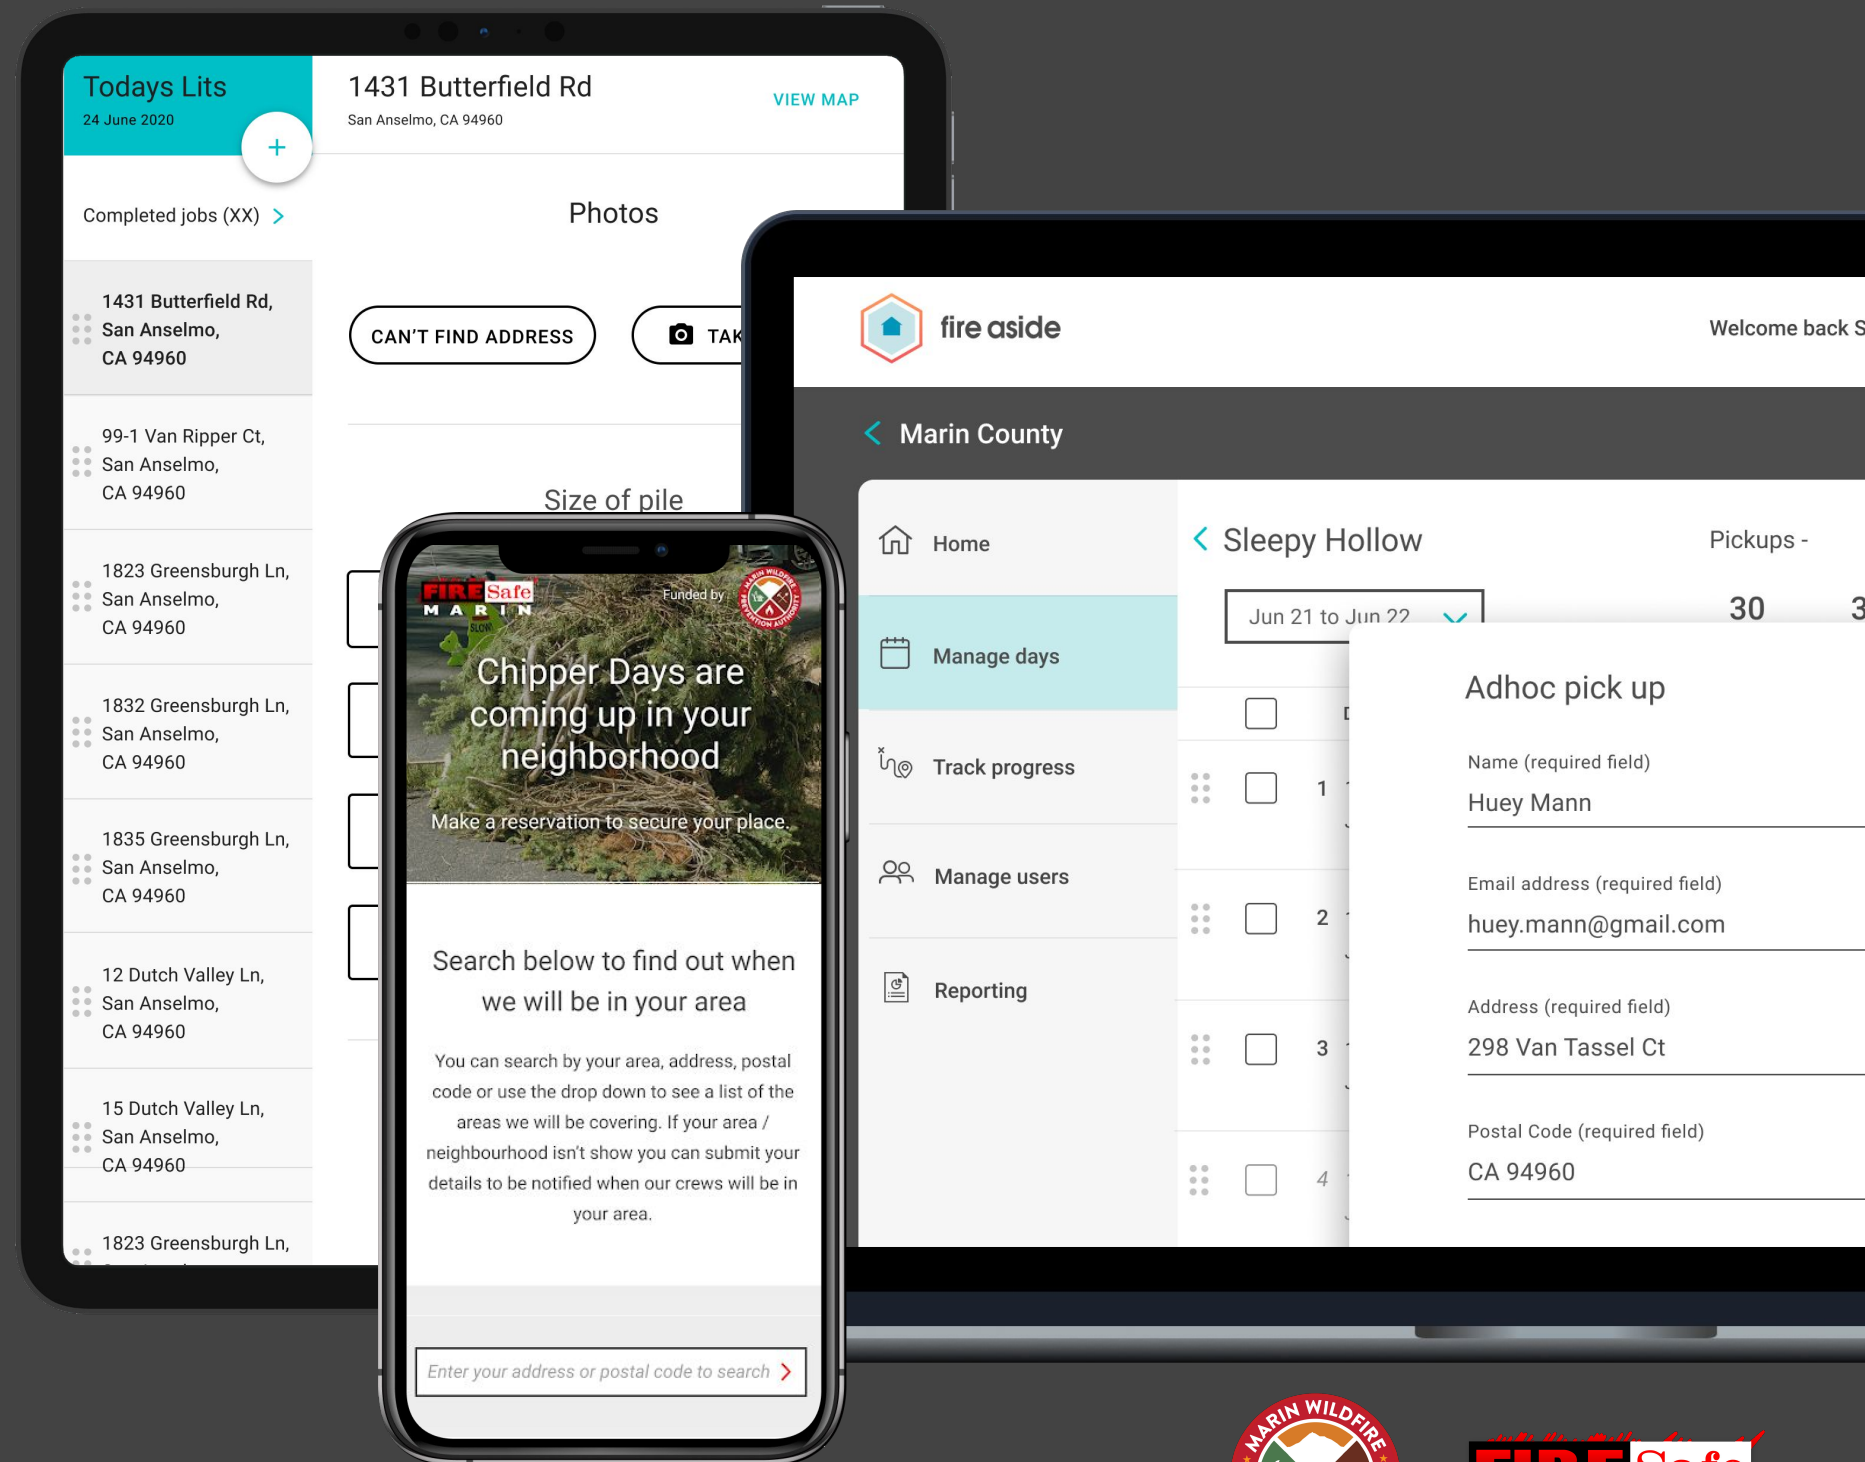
Todays Lits
24 June 2020
+
Completed jobs (XX) >

1431 Butterfield Rd, San Anselmo, CA 94960

99-1 Van Ripper Ct, San Anselmo, CA 94960

1823 Greensburgh Ln, San Anselmo, CA 94960

1832 Greensburgh Ln, San Anselmo, CA 94960

1835 Greensburgh Ln, San Anselmo, CA 94960

12 Dutch Valley Ln, San Anselmo, CA 94960

15 Dutch Valley Ln, San Anselmo, CA 94960

1823 Greensburgh Ln,

1431 Butterfield Rd
San Anselmo, CA 94960
VIEW MAP

Photos

CAN'T FIND ADDRESS
TAK

Size of pile

FIRE Safe MARIN
Funded by
Chipper Days are coming up in your neighborhood
Make a reservation to secure your place.

Search below to find out when we will be in your area

You can search by your area, address, postal code or use the drop down to see a list of the areas we will be covering. If your area / neighbourhood isn't show you can submit your details to be notified when our crews will be in your area.

Enter your address or postal code to search >

fire aside
Welcome back S

< Marin County

Home
Manage days
Track progress
Manage users
Reporting

< Sleepy Hollow
Pickups -
Jun 21 to Jun 22
30
3
1
2
3
4

Adhoc pick up
Name (required field)
Huey Mann
Email address (required field)
huey.mann@gmail.com
Address (required field)
298 Van Tassel Ct
Postal Code (required field)
CA 94960

MARIN WILDFIRE
FIRE Safe